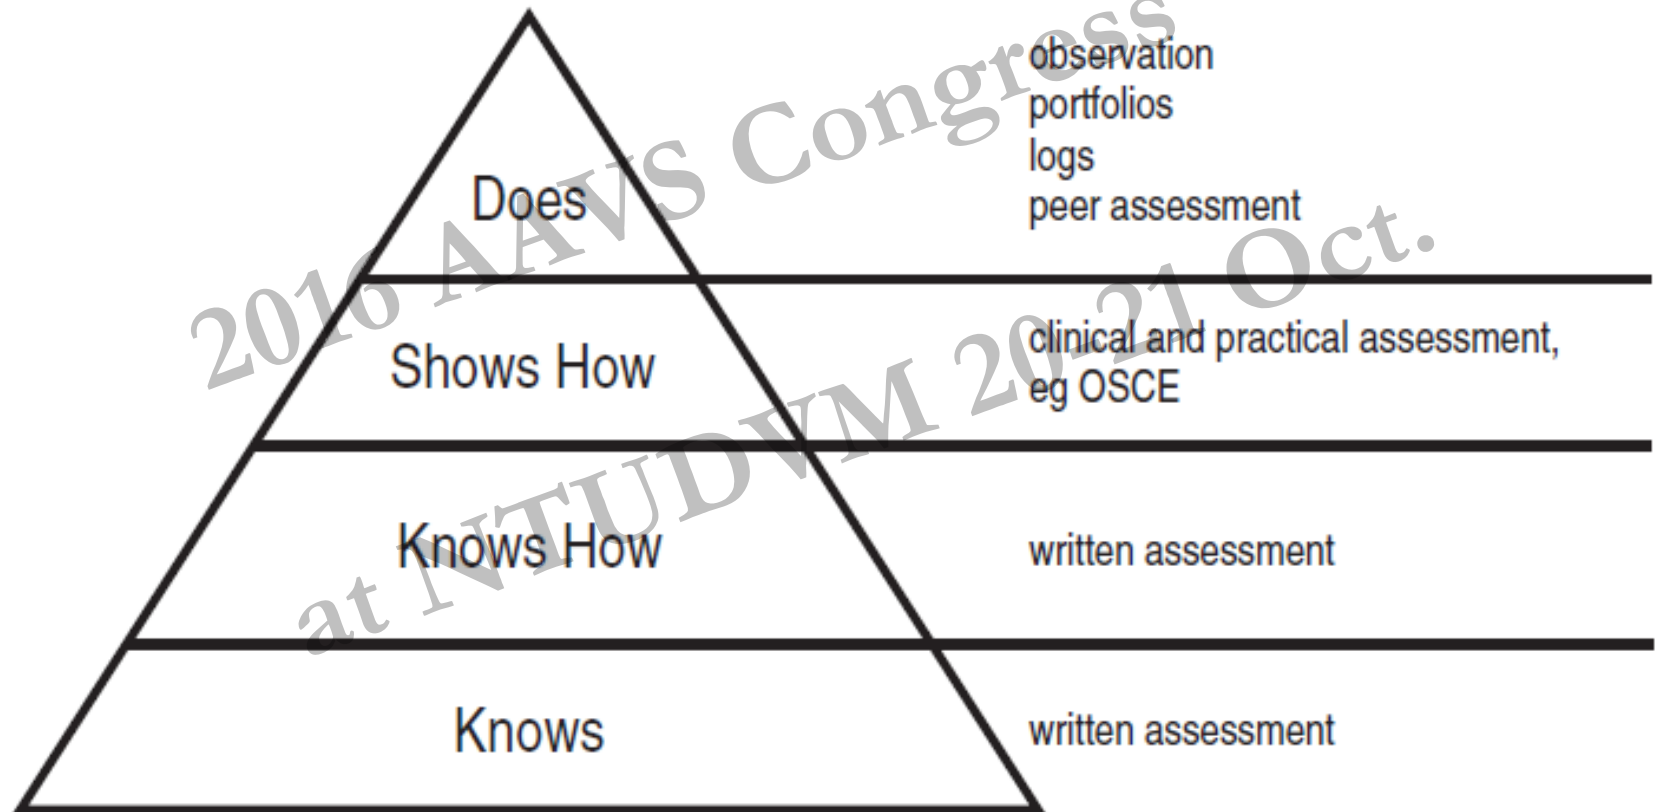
Does

observation
portfolios
logs
peer assessment

Shows How

clinical and practical assessment, eg OSCE

Knows How

written assessment

Knows

written assessment

2016 AAVS Congress at NTUDVM 20-21 Oct.